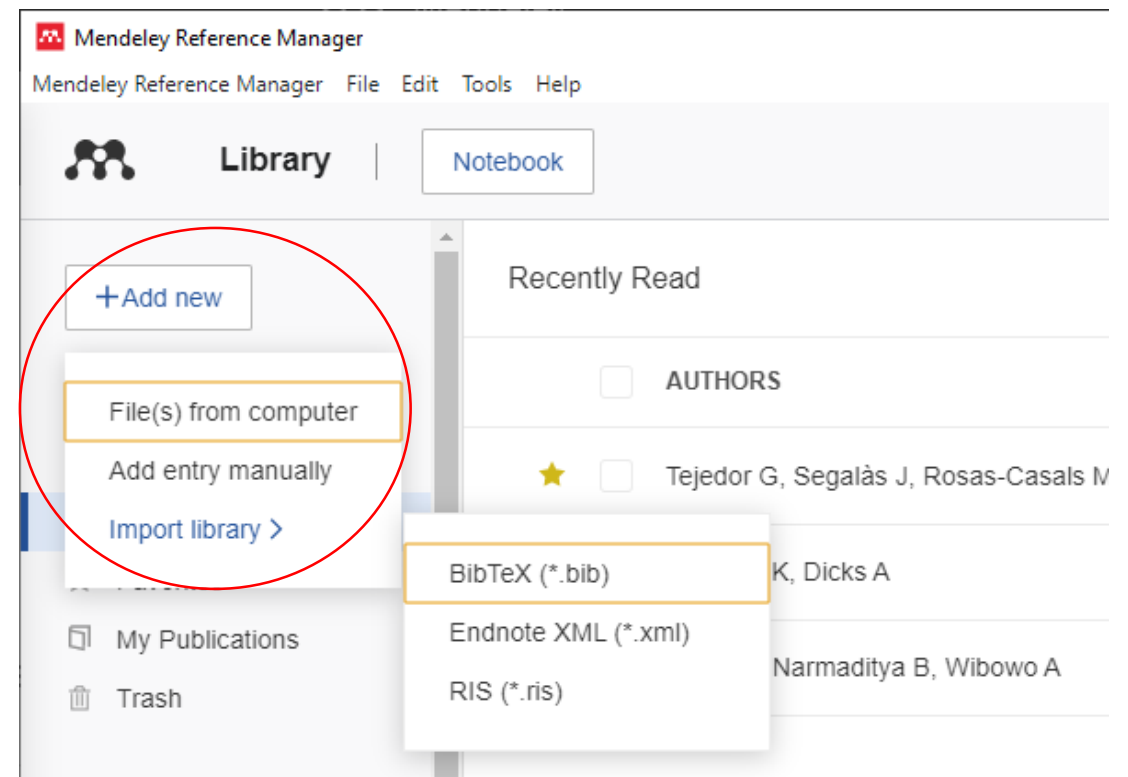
Mendeley Reference Manager

Mendeley Reference Manager File Edit Tools Help

Library

Notebook

+Add new

File(s) from computer

Add entry manually

Import library >

My Publications

Trash

Recently Read

AUTHORS

Tejedor G, Segalàs J, Rosas-Casals M

BibTeX (*.bib)

Endnote XML (*.xml)

RIS (*.ris)

K, Dicks A

Narmaditya B, Wibowo A